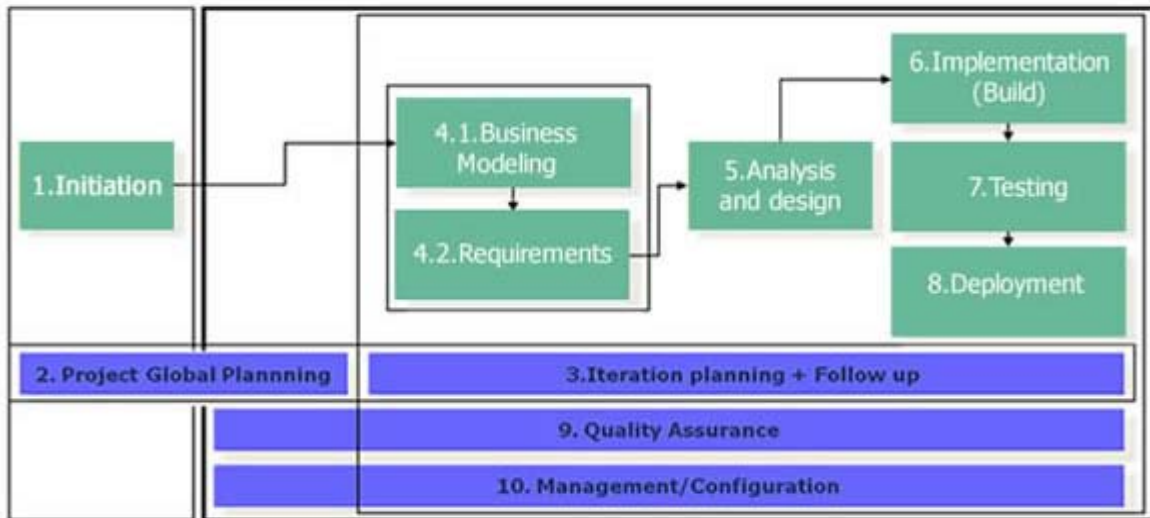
1.Initiation

4.1.Business Modeling

4.2.Requirements

5.Analysis and design

6.Implementation (Build)

7.Testing

8.Deployment

2. Project Global Plannning

3.Iteration planning + Follow up

9. Quality Assurance

10. Management/Configuration